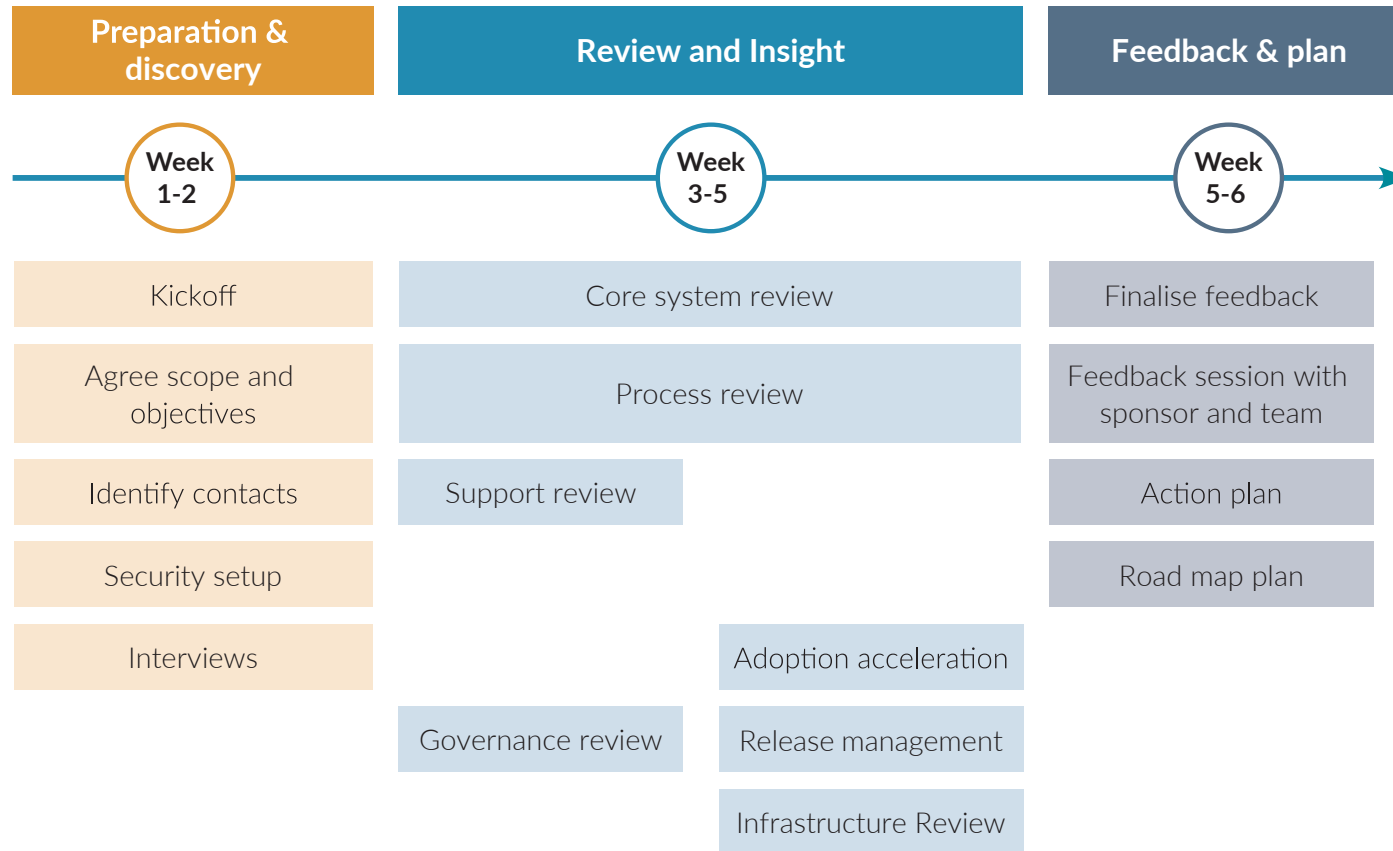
Preparation & discovery

Review and Insight

Feedback & plan

Week 1-2

Week 3-5

Week 5-6

Kickoff

Agree scope and objectives

Identify contacts

Security setup

Interviews

Core system review

Process review

Support review

Adoption acceleration

Governance review

Release management

Infrastructure Review

Finalise feedback

Feedback session with sponsor and team

Action plan

Road map plan